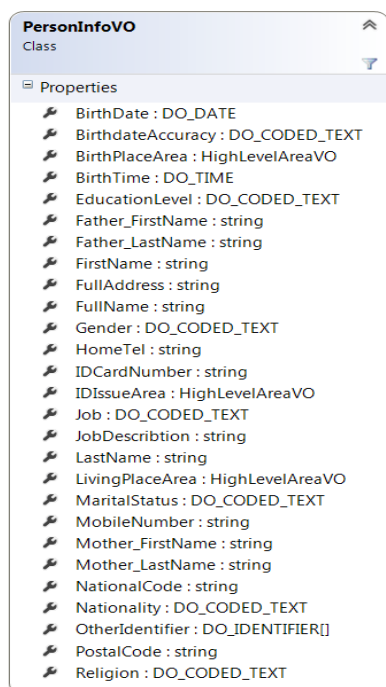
PersonInfoVO
Class

Properties

BirthDate : DO_DATE
BirthdateAccuracy : DO_CODED_TEXT
BirthPlaceArea : HighLevelAreaVO
BirthTime : DO_TIME
EducationLevel : DO_CODED_TEXT
Father_FirstName : string
Father_LastName : string
FirstName : string
FullAddress : string
FullName : string
Gender : DO_CODED_TEXT
HomeTel : string
IDCardNumber : string
IDIssueArea : HighLevelAreaVO
Job : DO_CODED_TEXT
JobDescribtion : string
LastName : string
LivingPlaceArea : HighLevelAreaVO
MaritalStatus : DO_CODED_TEXT
MobileNumber : string
Mother_FirstName : string
Mother_LastName : string
NationalCode : string
Nationality : DO_CODED_TEXT
OtherIdentifier : DO_IDENTIFIER[]
PostalCode : string
Religion : DO_CODED_TEXT